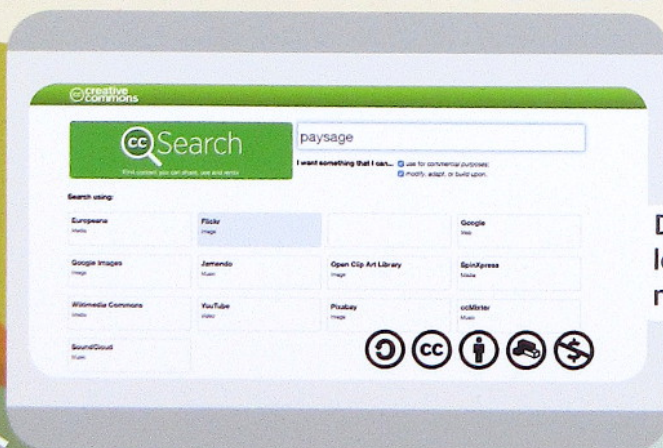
cc creative commons

cc Search

Find content you can share, use and remix

paysage

I want something that I can... use for commercial purposes; modify, adapt, or build upon.

Search using:

| | | | |
|---|---|---|---|
| Europeana Media | Flickr Image | | Google Web |
| Google Images Image | Jamendo Music | Open Clip Art Library Image | SpinXpress Media |
| Wikimedia Commons Media | YouTube Video | Pixabay Image | ccMixter Music |
| SoundCloud Music | | | |

D
l
n